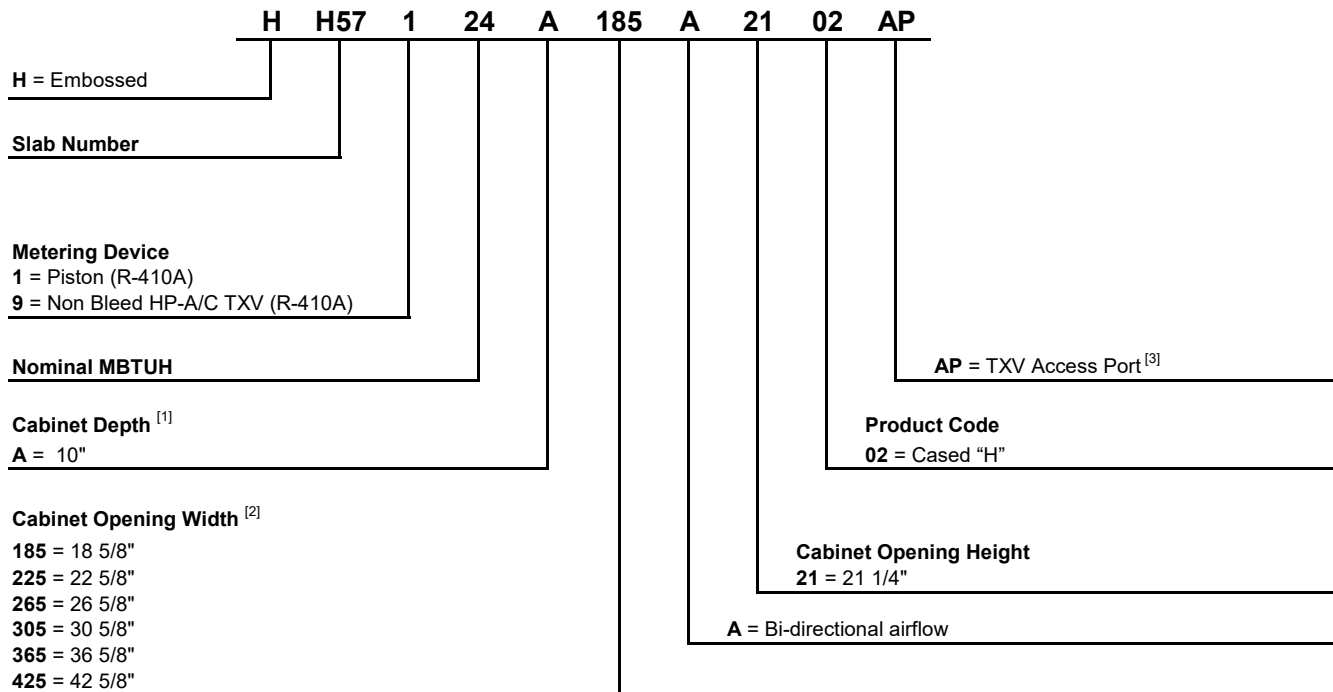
H H57 1 24 A 185 A 21 02 AP

**H** = Embossed

**Slab Number**

**Metering Device**
**1** = Piston (R-410A)
**9** = Non Bleed HP-A/C TXV (R-410A)

**Nominal MBTUH**

**Cabinet Depth** $^{[1]}$
**A** = 10"

**Cabinet Opening Width** $^{[2]}$
**185** = 18 5/8"
**225** = 22 5/8"
**265** = 26 5/8"
**305** = 30 5/8"
**365** = 36 5/8"
**425** = 42 5/8"

**AP** = TXV Access Port $^{[3]}$

**Product Code**
**02** = Cased "H"

**Cabinet Opening Height**
**21** = 21 1/4"

**A** = Bi-directional airflow